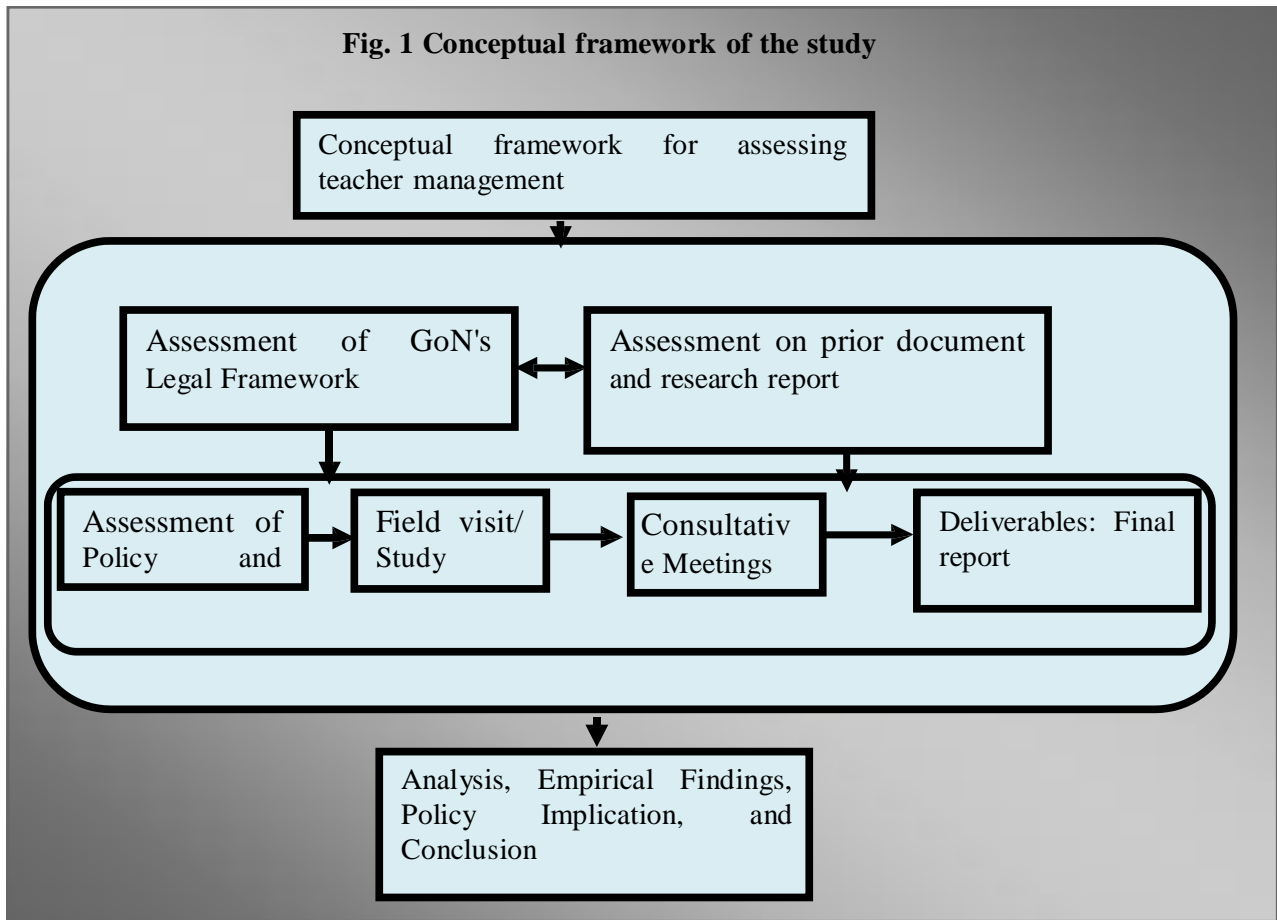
Fig. 1 Conceptual framework of the study

Conceptual framework for assessing teacher management

Assessment of GoN's Legal Framework

Assessment on prior document and research report

Assessment of Policy and

Field visit/ Study

Consultativ e Meetings

Deliverables: Final report

Analysis, Empirical Findings, Policy Implication, and Conclusion